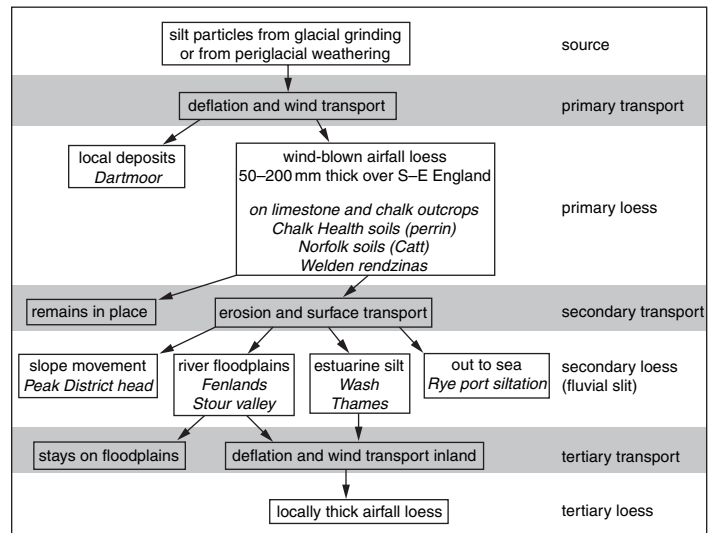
silt particles from glacial grinding or from periglacial weathering

source

deflation and wind transport

primary transport

local deposits
*Dartmoor*

wind-blown airfall loess
50–200 mm thick over S–E England

*on limestone and chalk outcrops*
*Chalk Health soils (perrin)*
*Norfolk soils (Catt)*
*Welden rendzinas*

primary loess

remains in place

erosion and surface transport

secondary transport

slope movement
*Peak District head*

river floodplains
*Fenlands*
*Stour valley*

estuarine silt
*Wash*
*Thames*

out to sea
*Rye port siltation*

secondary loess (fluvial slit)

stays on floodplains

deflation and wind transport inland

tertiary transport

locally thick airfall loess

tertiary loess